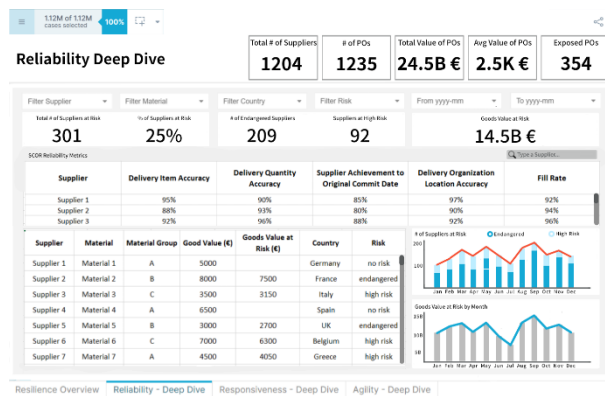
1.12M of 1.12M cases selected 100%

Reliability Deep Dive

| Total # of Suppliers | # of POs | Total Value of POs | Avg Value of POs | Exposed POs |
|---|---|---|---|---|
| 1204 | 1235 | 24.5B € | 2.5K € | 354 |

Filter Supplier · Filter Material · Filter Country · Filter Risk · From yyyy-mm · To yyyy-mm

Total # of Suppliers at Risk 301
% of Suppliers at Risk 25%
# of Endangered Suppliers 209
Suppliers at High Risk 92
Goods Value at Risk 14.5B €

SCOR Reliability Metrics
Type a Supplier...

| Supplier | Delivery Item Accuracy | Delivery Quantity Accuracy | Supplier Achievement to Original Commit Date | Delivery Organization Location Accuracy | Fill Rate |
|---|---|---|---|---|---|
| Supplier 1 | 95% | 90% | 85% | 97% | 92% |
| Supplier 2 | 88% | 93% | 80% | 90% | 94% |
| Supplier 3 | 92% | 96% | 88% | 92% | 96% |

| Supplier | Material | Material Group | Good Value (€) | Goods Value at Risk (€) | Country | Risk |
|---|---|---|---|---|---|---|
| Supplier 1 | Material 1 | A | 5000 | | Germany | no risk |
| Supplier 2 | Material 2 | B | 8000 | 7500 | France | endangered |
| Supplier 3 | Material 3 | C | 3500 | 3150 | Italy | high risk |
| Supplier 4 | Material 4 | A | 6500 | | Spain | no risk |
| Supplier 5 | Material 5 | B | 3000 | 2700 | UK | endangered |
| Supplier 6 | Material 6 | C | 7000 | 6300 | Belgium | high risk |
| Supplier 7 | Material 7 | A | 4500 | 4050 | Greece | high risk |

# of Suppliers at Risk  Endangered  High Risk
200
100
0
Jan Feb Mar Apr May Jun Jul Aug Sep Oct Nov Dec

Goods Value at Risk by Month
Jan Feb Mar Apr May Jun Jul Aug Sep Oct Nov Dec

Resilience Overview | Reliability - Deep Dive | Responsiveness - Deep Dive | Agility - Deep Dive